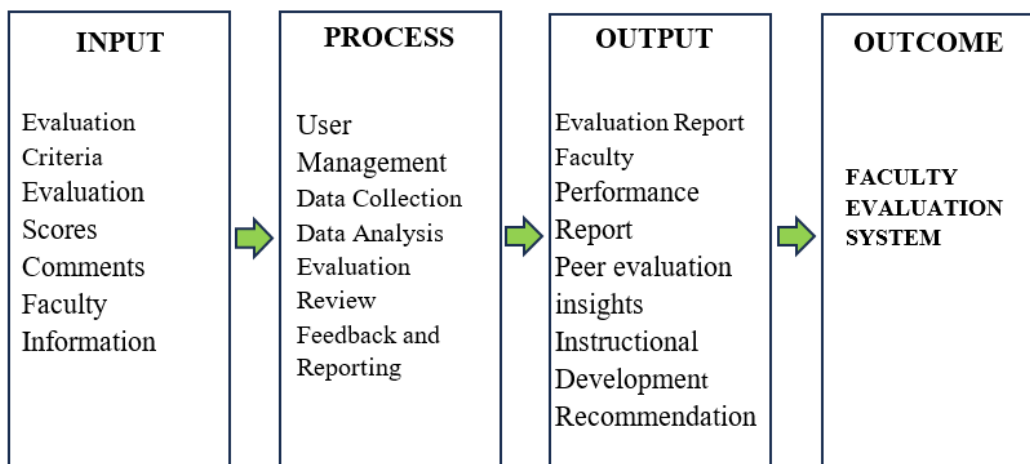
INPUT

Evaluation Criteria
Evaluation Scores
Comments
Faculty Information

PROCESS

User Management
Data Collection
Data Analysis
Evaluation Review
Feedback and Reporting

OUTPUT

Evaluation Report
Faculty Performance Report
Peer evaluation insights
Instructional Development Recommendation

OUTCOME

FACULTY EVALUATION SYSTEM